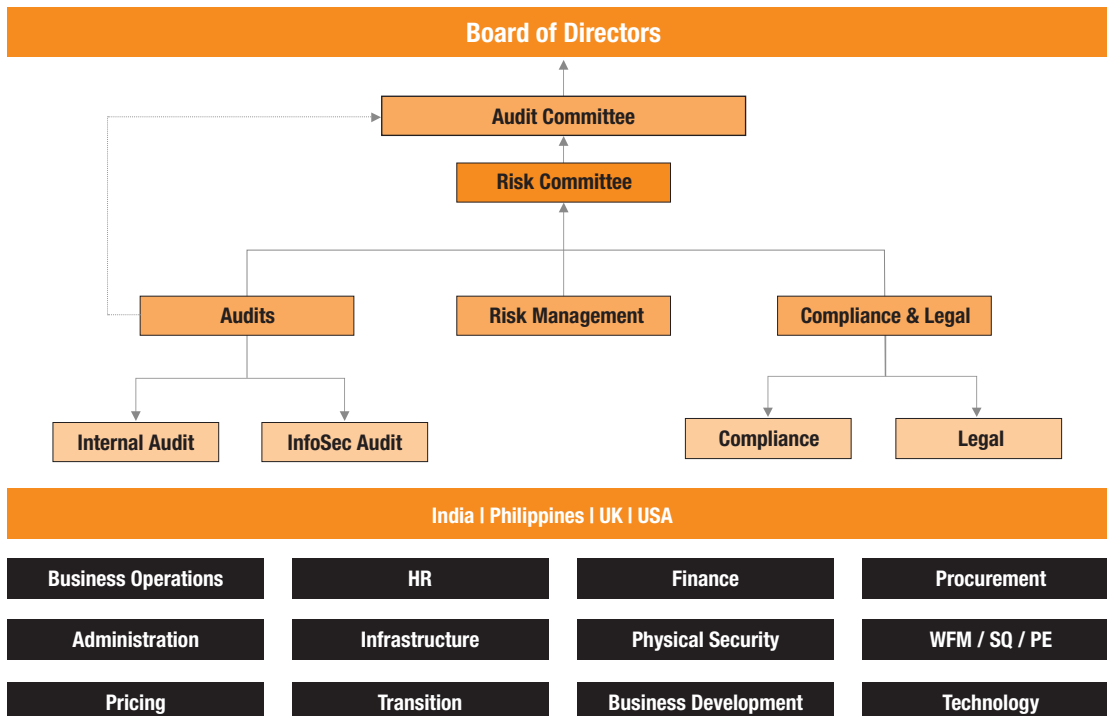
Board of Directors

Audit Committee

Risk Committee

Audits

Risk Management

Compliance & Legal

Internal Audit

InfoSec Audit

Compliance

Legal

India | Philippines | UK | USA

Business Operations

HR

Finance

Procurement

Administration

Infrastructure

Physical Security

WFM / SQ / PE

Pricing

Transition

Business Development

Technology